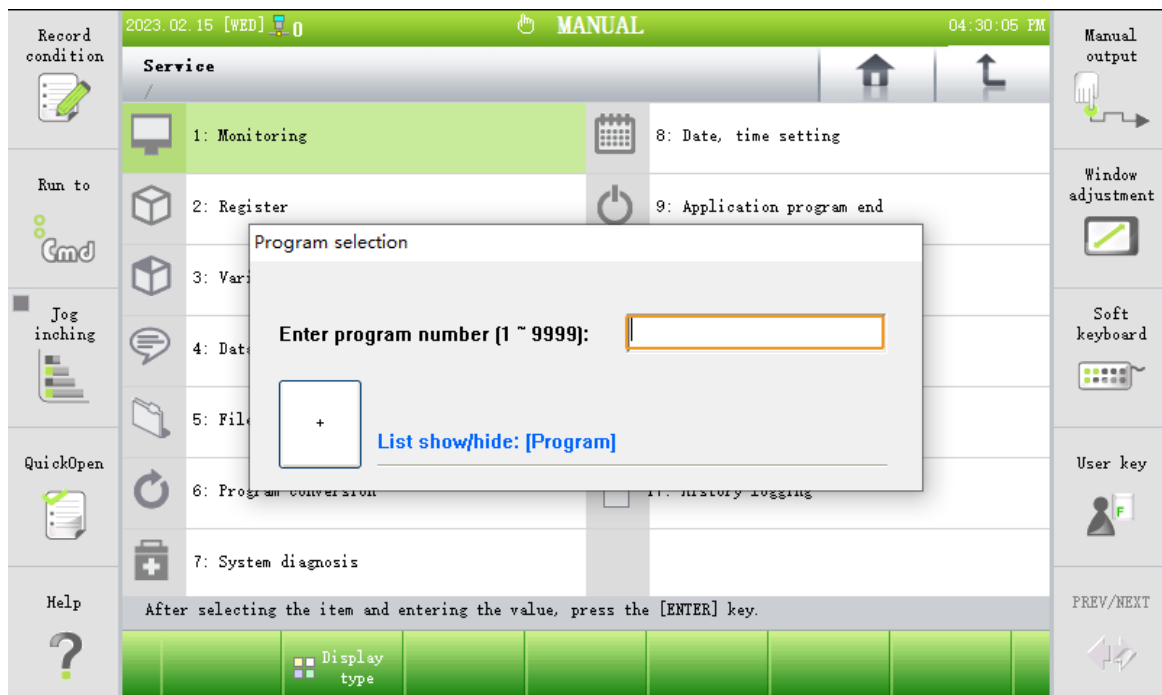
Record condition

Run to

Cmd

Jog inching

QuickOpen

Help

2023.02.15 [WED] 0

MANUAL

04:30:05 PM

Service

/

1: Monitoring

2: Register

3: Vari

4: Dat

5: Fil

6: Program conversion

7: System diagnosis

8: Date, time setting

9: Application program end

11: History logging

Program selection

Enter program number (1 ~ 9999):

+

List show/hide: [Program]

After selecting the item and entering the value, press the [ENTER] key.

Display type

Manual output

Window adjustment

Soft keyboard

User key

F

PREV/NEXT